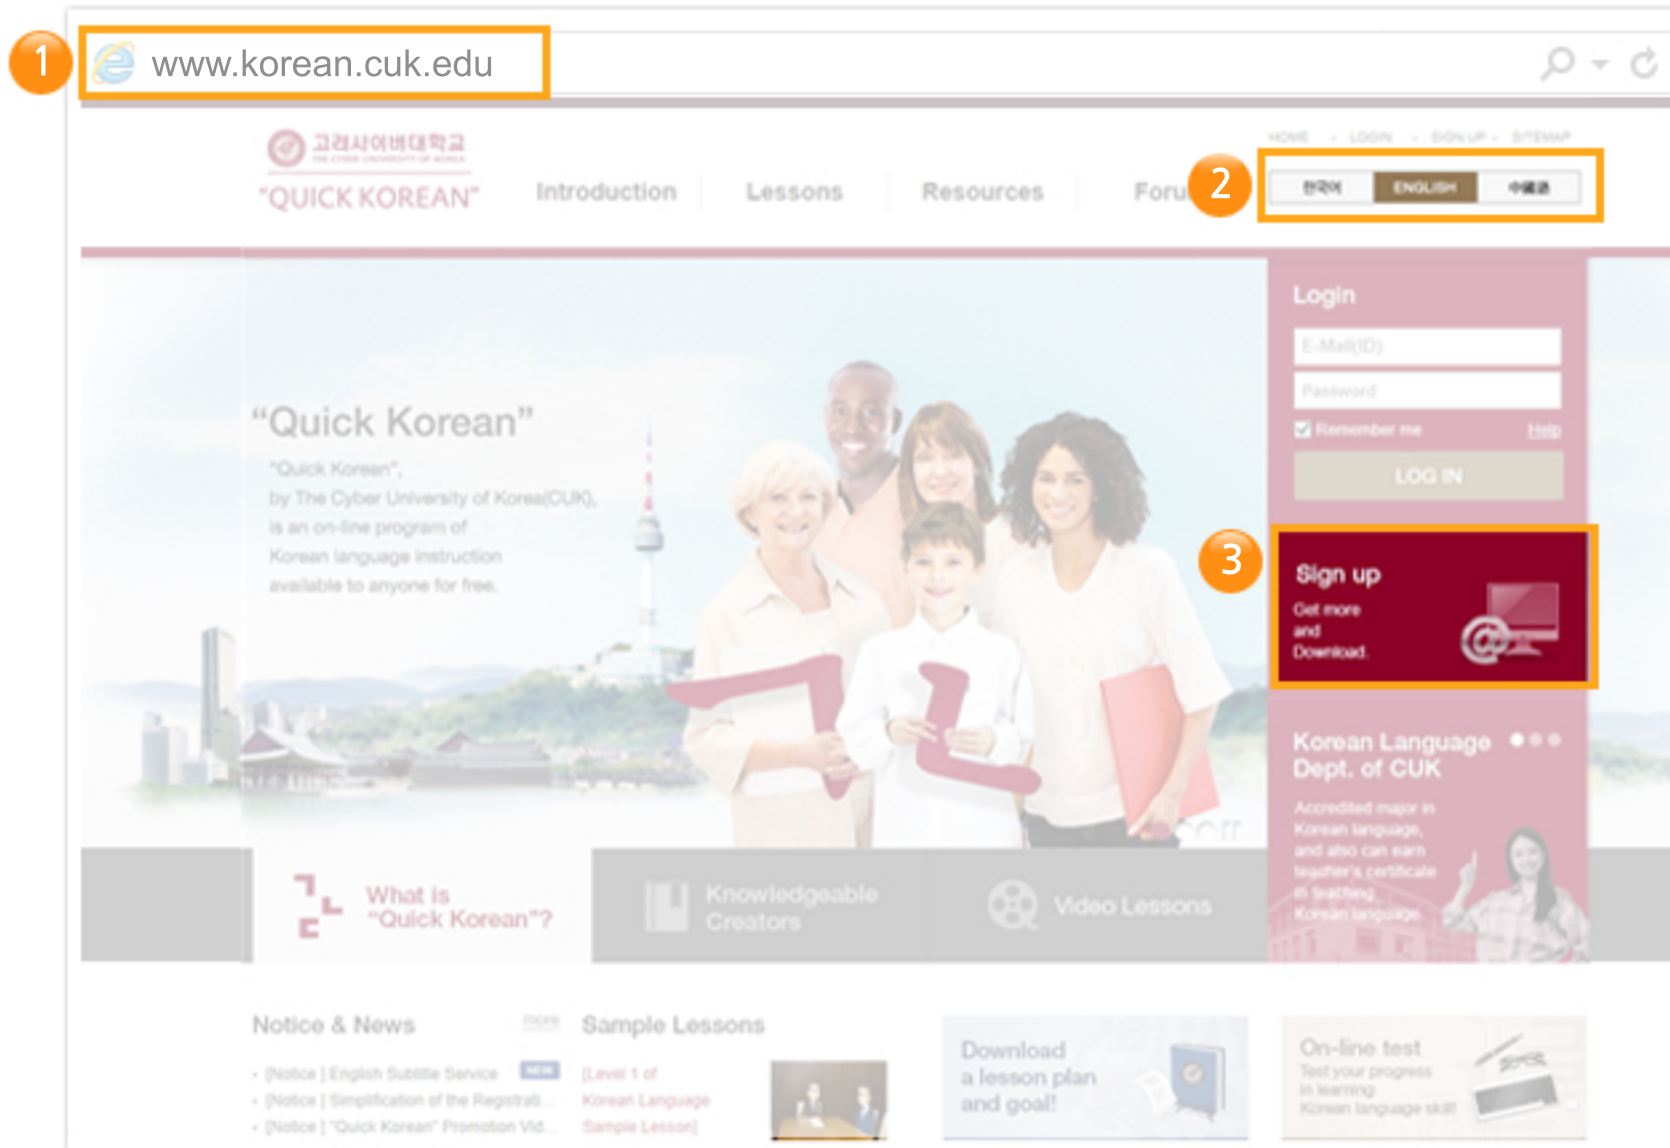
1

www.korean.cuk.edu

고려사이버대학교
THE CYBER UNIVERSITY OF KOREA
"QUICK KOREAN"

Introduction Lessons Resources Foru

HOME · LOGIN · SIGN UP · SITEMAP

2

한국어 ENGLISH 中國語

Login
E-Mail(ID)
Password
Remember me Help
LOG IN

"Quick Korean"
"Quick Korean", by The Cyber University of Korea(CUK), is an on-line program of Korean language instruction available to anyone for free.

3

Sign up
Get more and Download.

Korean Language Dept. of CUK
Accredited major in Korean language, and also can earn teacher's certificate in teaching Korean language.

What is "Quick Korean"?

Knowledgeable Creators

Video Lessons

Notice & News more
· [Notice] English Subtitle Service NEW
· [Notice] Simplification of the Registrati...
· [Notice] "Quick Korean" Promotion Vid...

Sample Lessons
[Level 1 of Korean Language Sample Lesson]

Download a lesson plan and goal!

On-line test
Test your progress in learning Korean language skill!